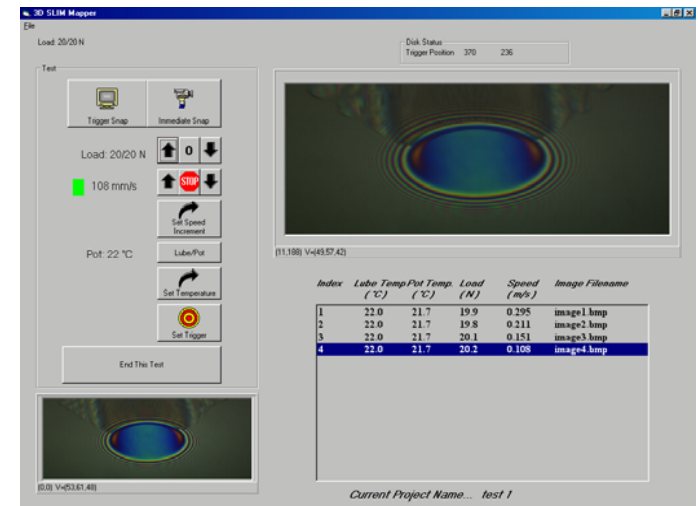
3D SLIM Mapper

File

Load: 20/20 N

Disk Status
Trigger Position 370 236

Test

Trigger Snap

Immediate Snap

Load: 20/20 N

0

108 mm/s

STOP

Set Speed Increment

Pot: 22 °C

Lube/Pot

Set Temperature

Set Trigger

End This Test

(11,188) V=(49,57,42)

| Index | Lube Temp (°C) | Pot Temp. (°C) | Load (N) | Speed (m/s) | Image Filename |
|---|---|---|---|---|---|
| 1 | 22.0 | 21.7 | 19.9 | 0.295 | image1.bmp |
| 2 | 22.0 | 21.7 | 19.8 | 0.211 | image2.bmp |
| 3 | 22.0 | 21.7 | 20.1 | 0.151 | image3.bmp |
| 4 | 22.0 | 21.7 | 20.2 | 0.108 | image4.bmp |

(0,0) V=(53,61,48)

Current Project Name... test 1